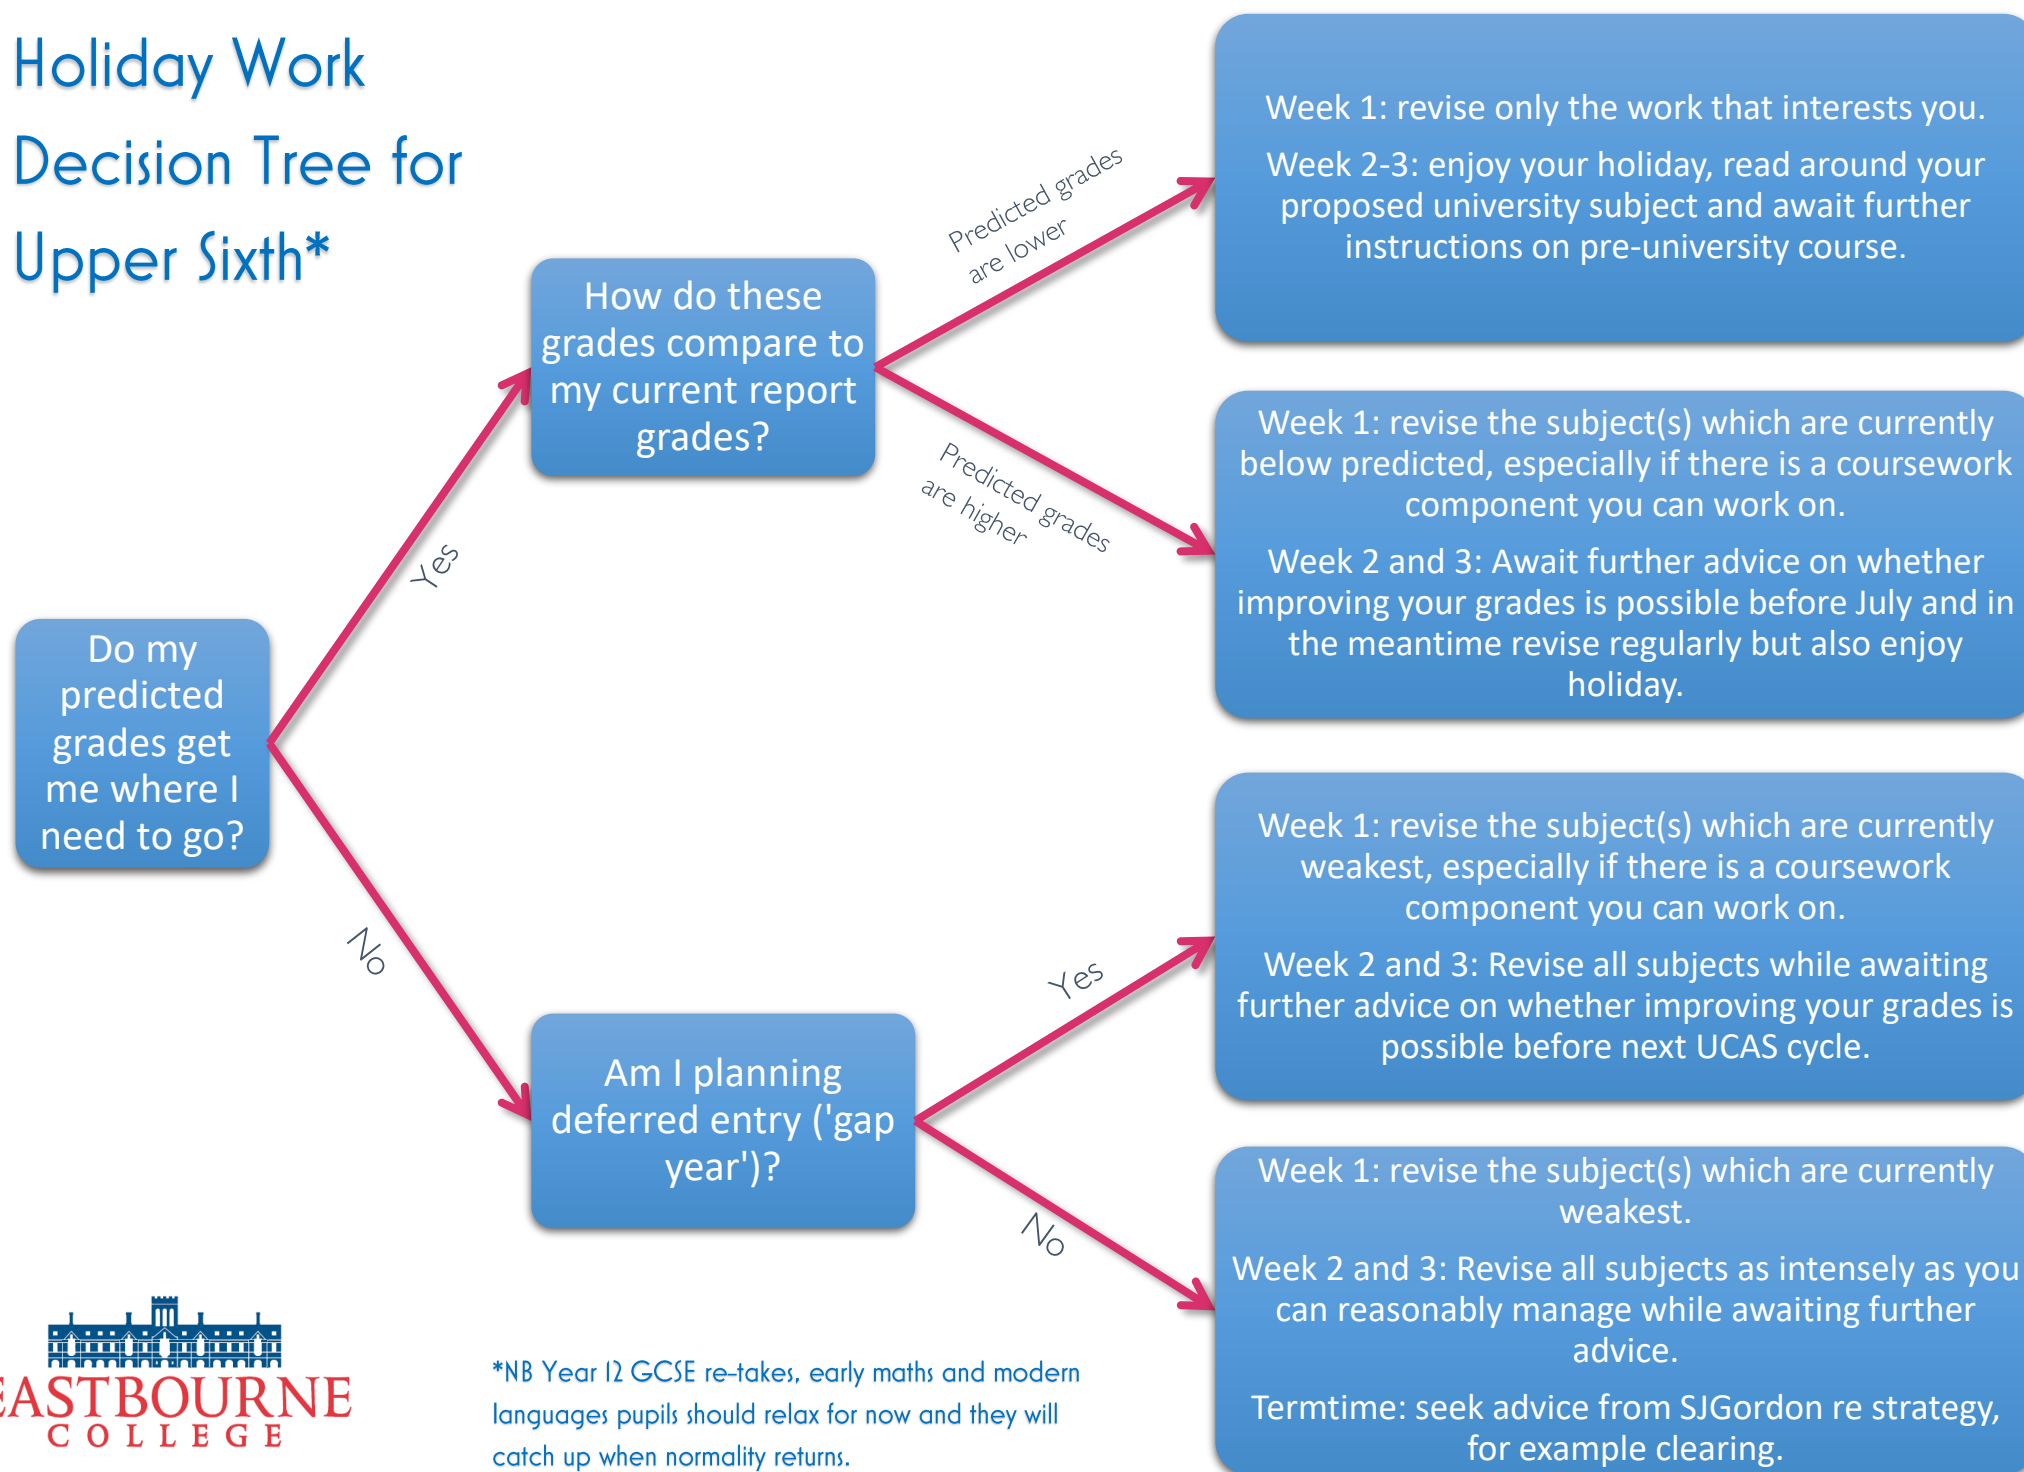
Holiday Work Decision Tree for Upper Sixth*

Do my predicted grades get me where I need to go?

Yes

How do these grades compare to my current report grades?

Predicted grades are lower

Week 1: revise only the work that interests you.

Week 2-3: enjoy your holiday, read around your proposed university subject and await further instructions on pre-university course.

Predicted grades are higher

Week 1: revise the subject(s) which are currently below predicted, especially if there is a coursework component you can work on.

Week 2 and 3: Await further advice on whether improving your grades is possible before July and in the meantime revise regularly but also enjoy holiday.

No

Am I planning deferred entry ('gap year')?

Yes

Week 1: revise the subject(s) which are currently weakest, especially if there is a coursework component you can work on.

Week 2 and 3: Revise all subjects while awaiting further advice on whether improving your grades is possible before next UCAS cycle.

No

Week 1: revise the subject(s) which are currently weakest.

Week 2 and 3: Revise all subjects as intensely as you can reasonably manage while awaiting further advice.

Termtime: seek advice from SJGordon re strategy, for example clearing.

EASTBOURNE COLLEGE

*NB Year 12 GCSE re-takes, early maths and modern languages pupils should relax for now and they will catch up when normality returns.